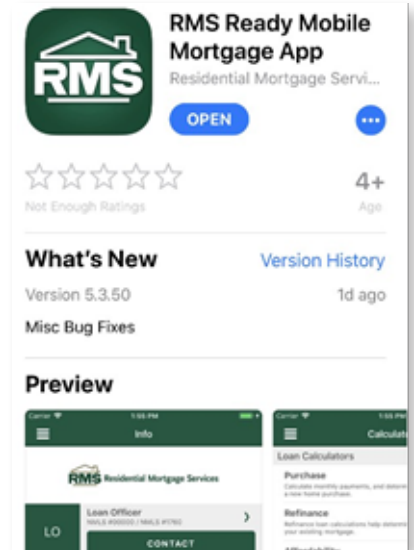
RMS

RMS Ready Mobile Mortgage App

Residential Mortgage Servi...

OPEN

4+

Not Enough Ratings

Age

What's New

Version History

Version 5.3.50

1d ago

Misc Bug Fixes

Preview

Carrier

1:55 PM

Info

RMS Residential Mortgage Services

Loan Officer

NMLS #00000 / NMLS #1760

LO

CONTACT

Carrier

1:55 PM

Calculat

Loan Calculators

Purchase

Calculate monthly payments, and determ a new home purchase.

Refinance

Refinance loan calculations help determ your existing mortgage.

Affordability